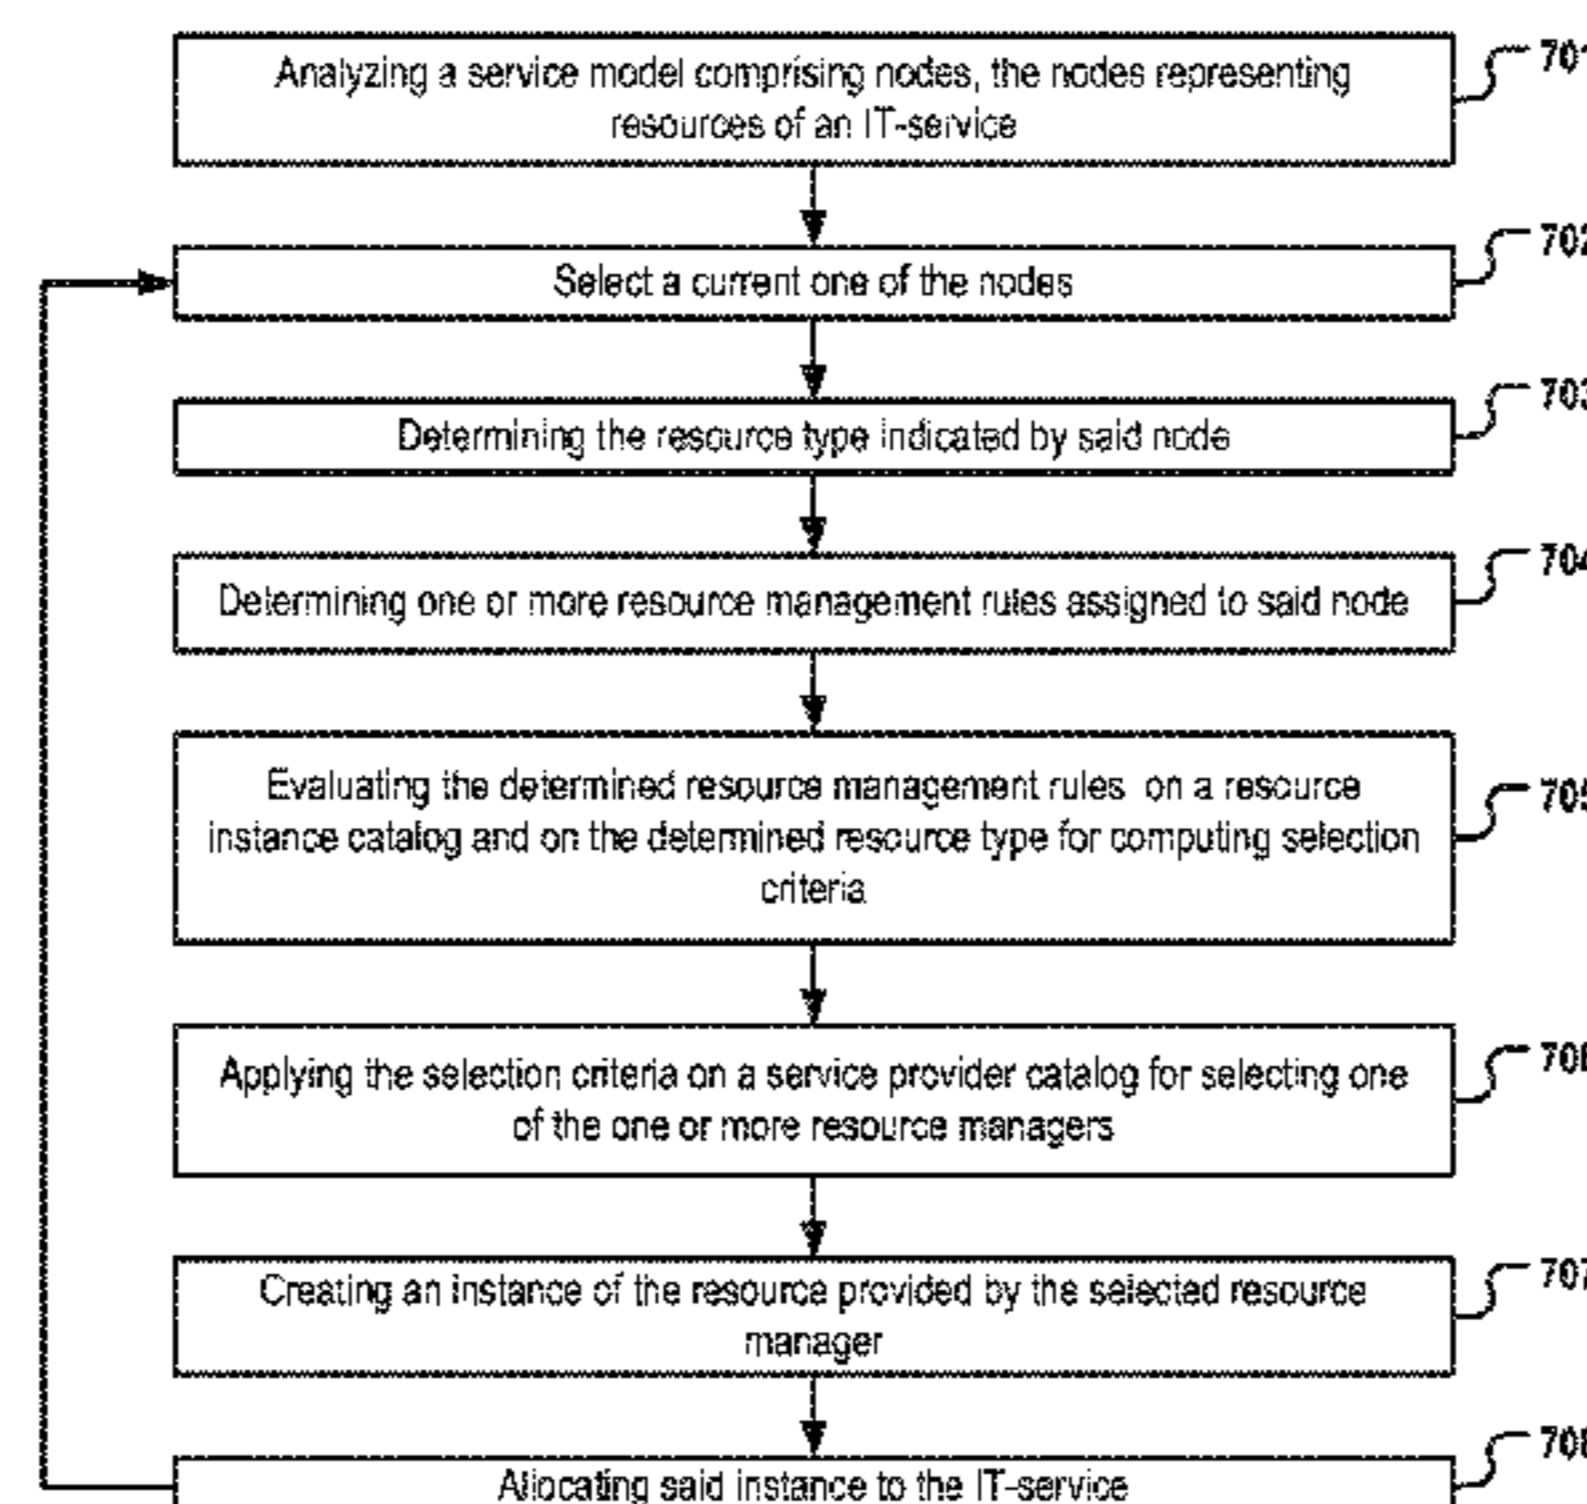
Analyzing a service model comprising nodes, the nodes representing resources of an IT-service

701

Select a current one of the nodes

702

Determining the resource type indicated by said node

703

Determining one or more resource management rules assigned to said node

704

Evaluating the determined resource management rules on a resource instance catalog and on the determined resource type for computing selection criteria

705

Applying the selection criteria on a service provider catalog for selecting one of the one or more resource managers

706

Creating an instance of the resource provided by the selected resource manager

707

Allocating said instance to the IT-service

708